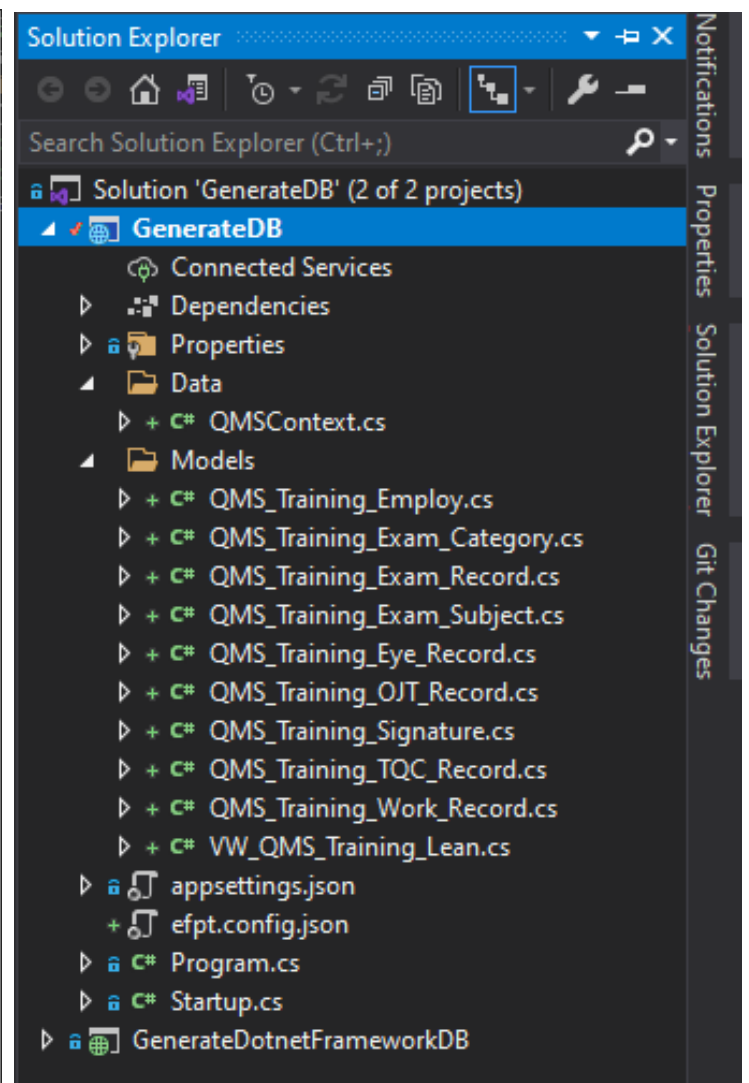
Solution Explorer

Search Solution Explorer (Ctrl+;)

Solution 'GenerateDB' (2 of 2 projects)
GenerateDB
Connected Services
Dependencies
Properties
Data
C# QMSContext.cs
Models
C# QMS_Training_Employ.cs
C# QMS_Training_Exam_Category.cs
C# QMS_Training_Exam_Record.cs
C# QMS_Training_Exam_Subject.cs
C# QMS_Training_Eye_Record.cs
C# QMS_Training_OJT_Record.cs
C# QMS_Training_Signature.cs
C# QMS_Training_TQC_Record.cs
C# QMS_Training_Work_Record.cs
C# VW_QMS_Training_Lean.cs
appsettings.json
efpt.config.json
C# Program.cs
C# Startup.cs
GenerateDotnetFrameworkDB

Notifications
Properties
Solution Explorer
Git Changes